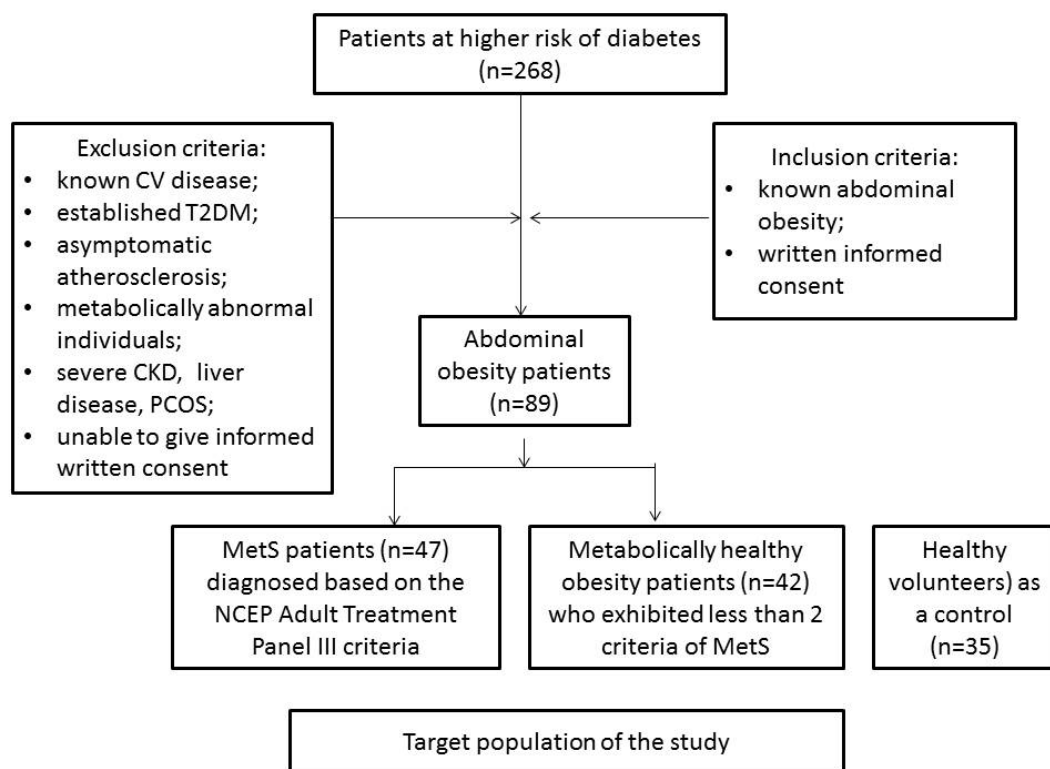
Patients at higher risk of diabetes
(n=268)

Exclusion criteria:
- known CV disease;
- established T2DM;
- asymptomatic atherosclerosis;
- metabolically abnormal individuals;
- severe CKD, liver disease, PCOS;
- unable to give informed written consent

Inclusion criteria:
- known abdominal obesity;
- written informed consent

Abdominal obesity patients
(n=89)

MetS patients (n=47) diagnosed based on the NCEP Adult Treatment Panel III criteria

Metabolically healthy obesity patients (n=42) who exhibited less than 2 criteria of MetS

Healthy volunteers) as a control
(n=35)

Target population of the study